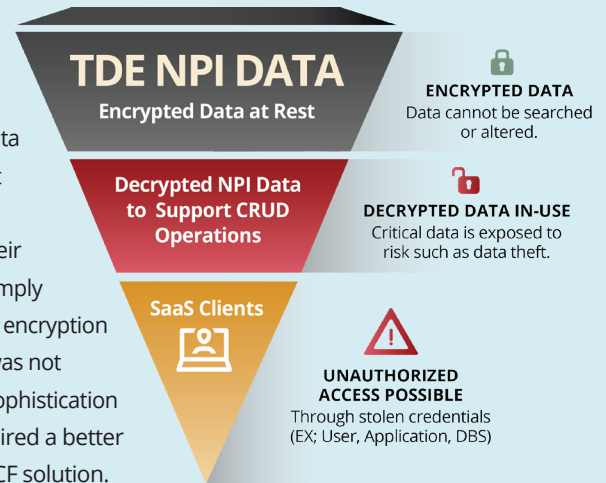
ta
t
eir
mply
encryption
as not
phistication
ired a better
CF solution.

TDE NPI DATA
Encrypted Data at Rest

ENCRYPTED DATA
Data cannot be searched or altered.

Decrypted NPI Data to Support CRUD Operations

DECRYPTED DATA IN-USE
Critical data is exposed to risk such as data theft.

SaaS Clients

UNAUTHORIZED ACCESS POSSIBLE
Through stolen credentials (EX; User, Application, DBS)